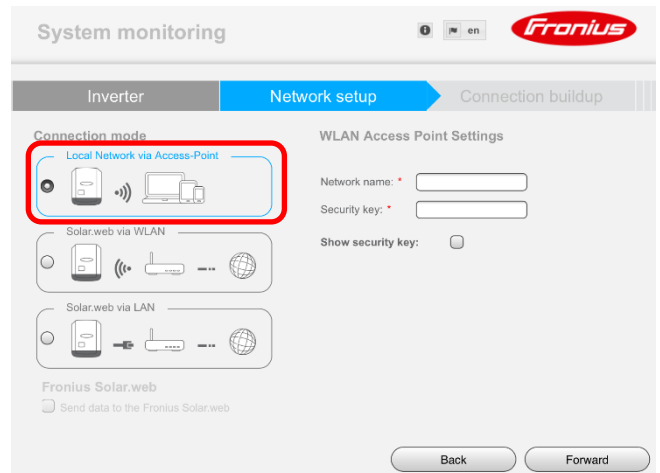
System monitoring

en

Fronius

Inverter

Network setup

Connection buildup

Connection mode

Local Network via Access-Point

Solar.web via WLAN

Solar.web via LAN

Fronius Solar.web

Send data to the Fronius Solar.web

WLAN Access Point Settings

Network name: *

Security key: *

Show security key:

Back

Forward